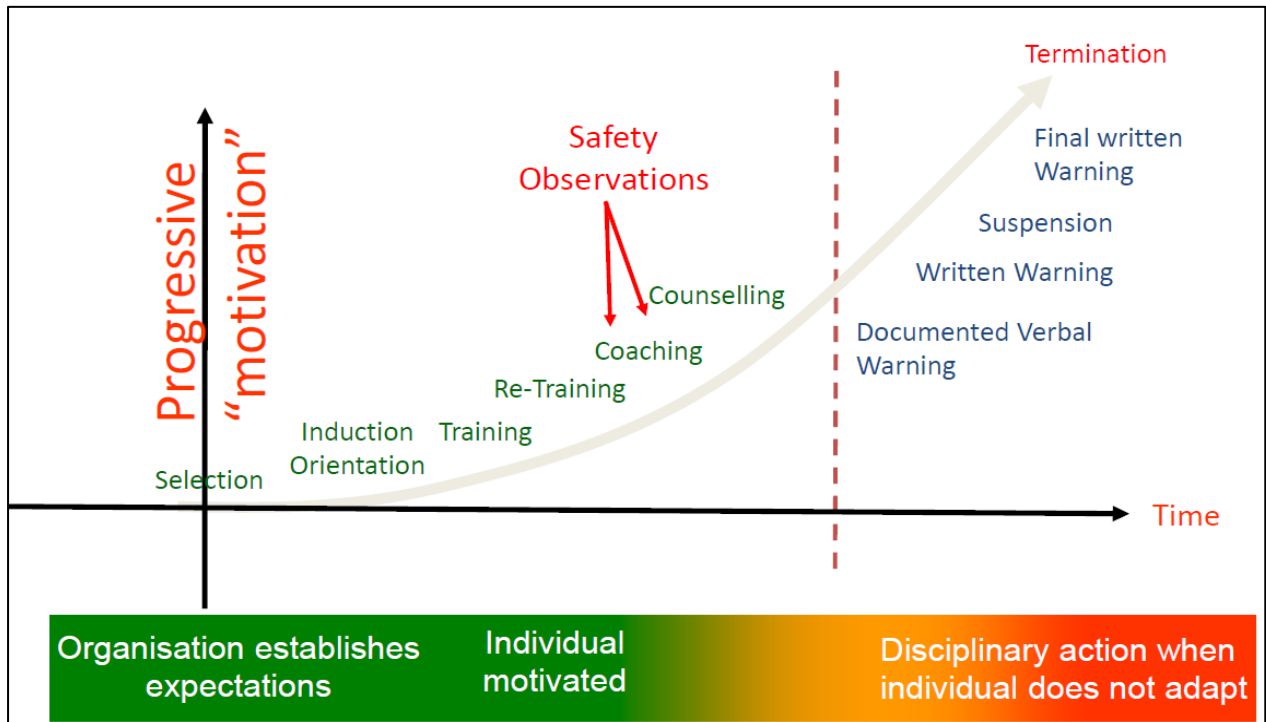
Progressive "motivation"

Termination

Final written Warning

Suspension

Written Warning

Documented Verbal Warning

Safety Observations

Counselling

Coaching

Re-Training

Training

Induction Orientation

Selection

Time

Organisation establishes expectations

Individual motivated

Disciplinary action when individual does not adapt